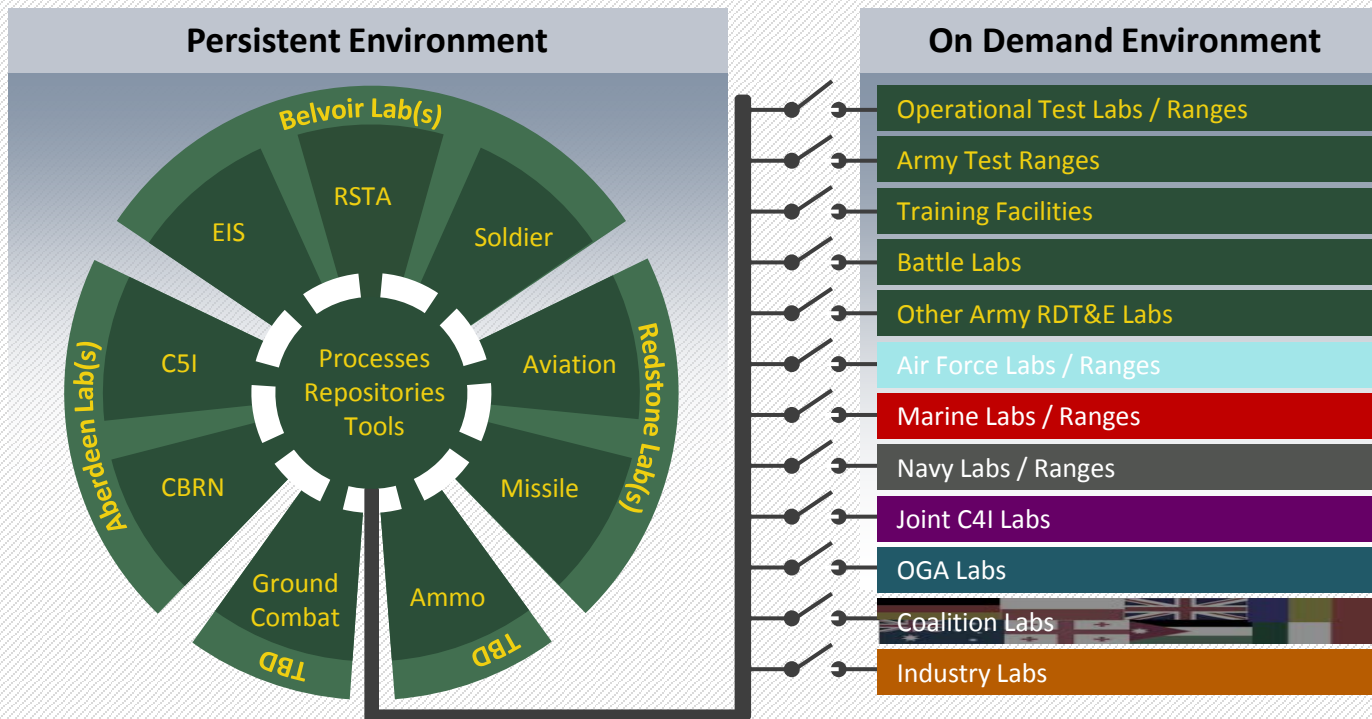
Persistent Environment

Belvoir Lab(s)

EIS

RSTA

Soldier

Aberdeen Lab(s)

C5I

CBRN

Redstone Lab(s)

Aviation

Missile

Processes
Repositories
Tools

Ground Combat

TBD

Ammo

TBD

On Demand Environment

Operational Test Labs / Ranges

Army Test Ranges

Training Facilities

Battle Labs

Other Army RDT&E Labs

Air Force Labs / Ranges

Marine Labs / Ranges

Navy Labs / Ranges

Joint C4I Labs

OGA Labs

Coalition Labs

Industry Labs